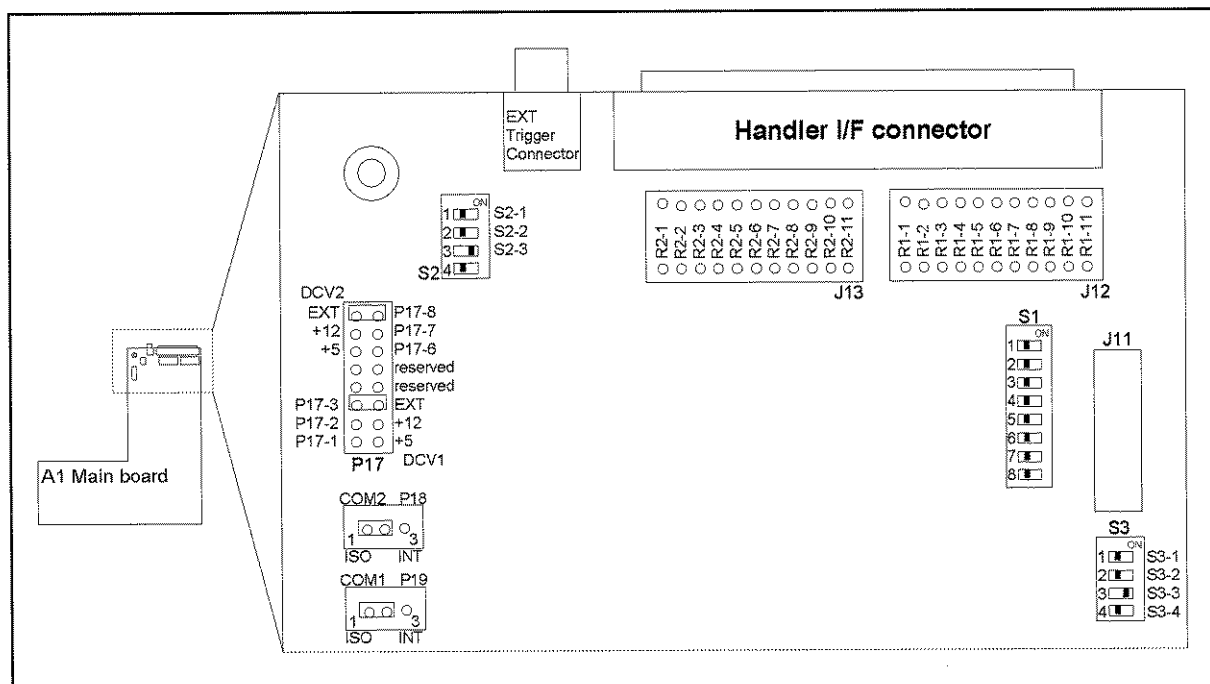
EXT Trigger Connector

Handler I/F connector

ON
1 S2-1
2 S2-2
3 S2-3
S2 4

R2-1 R2-2 R2-3 R2-4 R2-5 R2-6 R2-7 R2-8 R2-9 R2-10 R2-11
J13

R1-1 R1-2 R1-3 R1-4 R1-5 R1-6 R1-7 R1-8 R1-9 R1-10 R1-11
J12

DCV2
EXT P17-8
+12 P17-7
+5 P17-6
reserved
reserved
P17-3 EXT
P17-2 +12
P17-1 +5
P17 DCV1

S1
ON
1
2
3
4
5
6
7
8

J11

A1 Main board

COM2 P18
1 3
ISO INT

COM1 P19
1 3
ISO INT

S3
ON
1 S3-1
2 S3-2
3 S3-3
4 S3-4